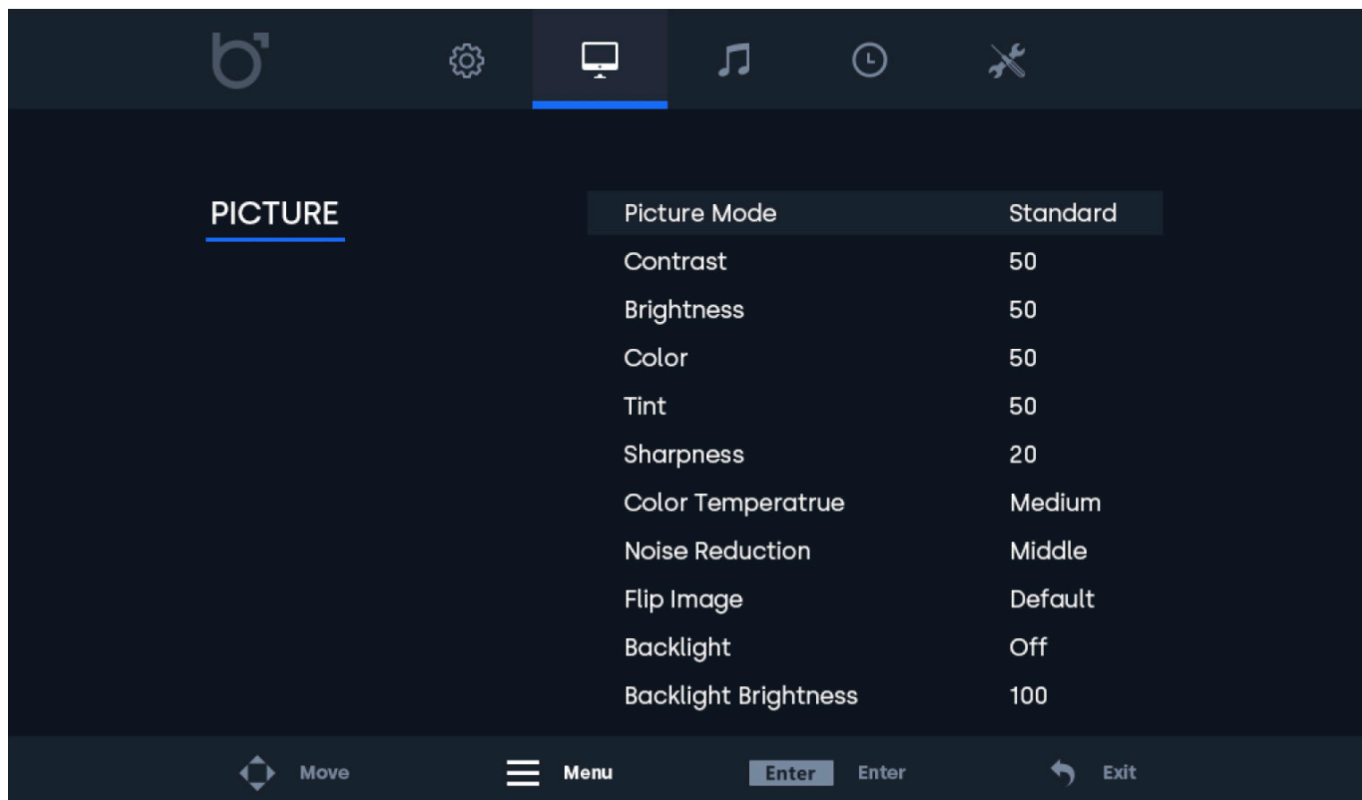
PICTURE

| | |
|---|---|
| Picture Mode | Standard |
| Contrast | 50 |
| Brightness | 50 |
| Color | 50 |
| Tint | 50 |
| Sharpness | 20 |
| Color Temperatrue | Medium |
| Noise Reduction | Middle |
| Flip Image | Default |
| Backlight | Off |
| Backlight Brightness | 100 |

Move Menu Enter Enter Exit